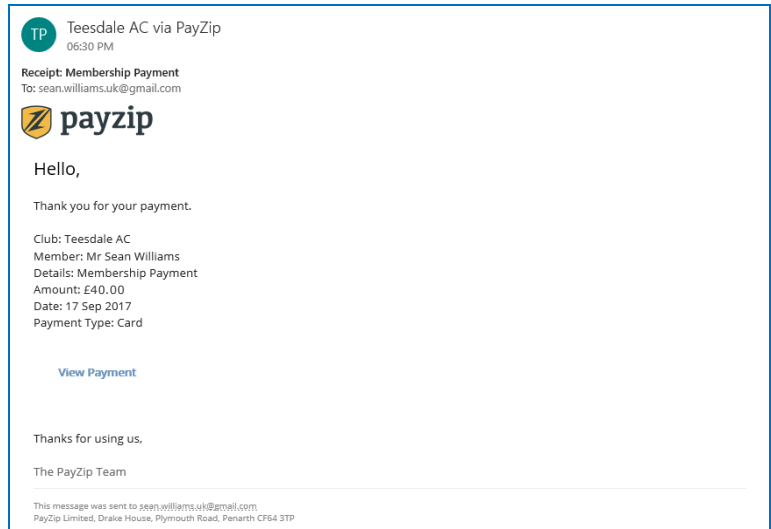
TP

Teesdale AC via PayZip
06:30 PM

Receipt: Membership Payment
To: sean.williams.uk@gmail.com

payzip

Hello,

Thank you for your payment.

Club: Teesdale AC
Member: Mr Sean Williams
Details: Membership Payment
Amount: £40.00
Date: 17 Sep 2017
Payment Type: Card

View Payment

Thanks for using us,

The PayZip Team

This message was sent to sean.williams.uk@gmail.com
PayZip Limited, Drake House, Plymouth Road, Penarth CF64 3TP